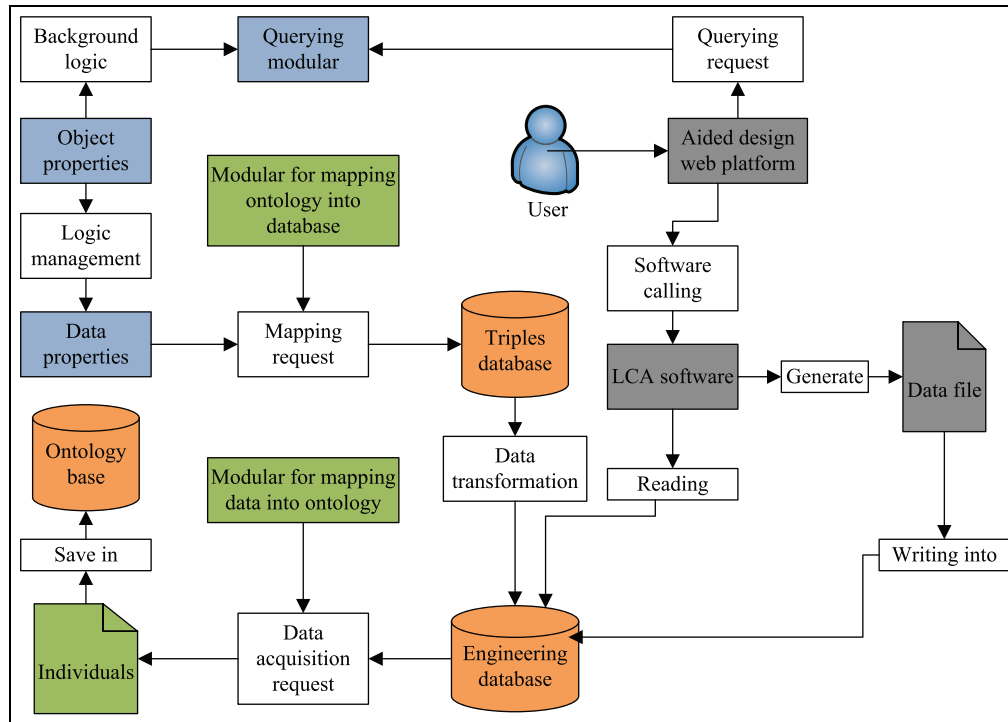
Background logic

Querying modular

Querying request

Object properties

User

Aided design web platform

Modular for mapping ontology into database

Logic management

Software calling

Data properties

Mapping request

Triples database

LCA software

Generate

Data file

Ontology base

Data transformation

Reading

Modular for mapping data into ontology

Save in

Writing into

Individuals

Data acquisition request

Engineering database